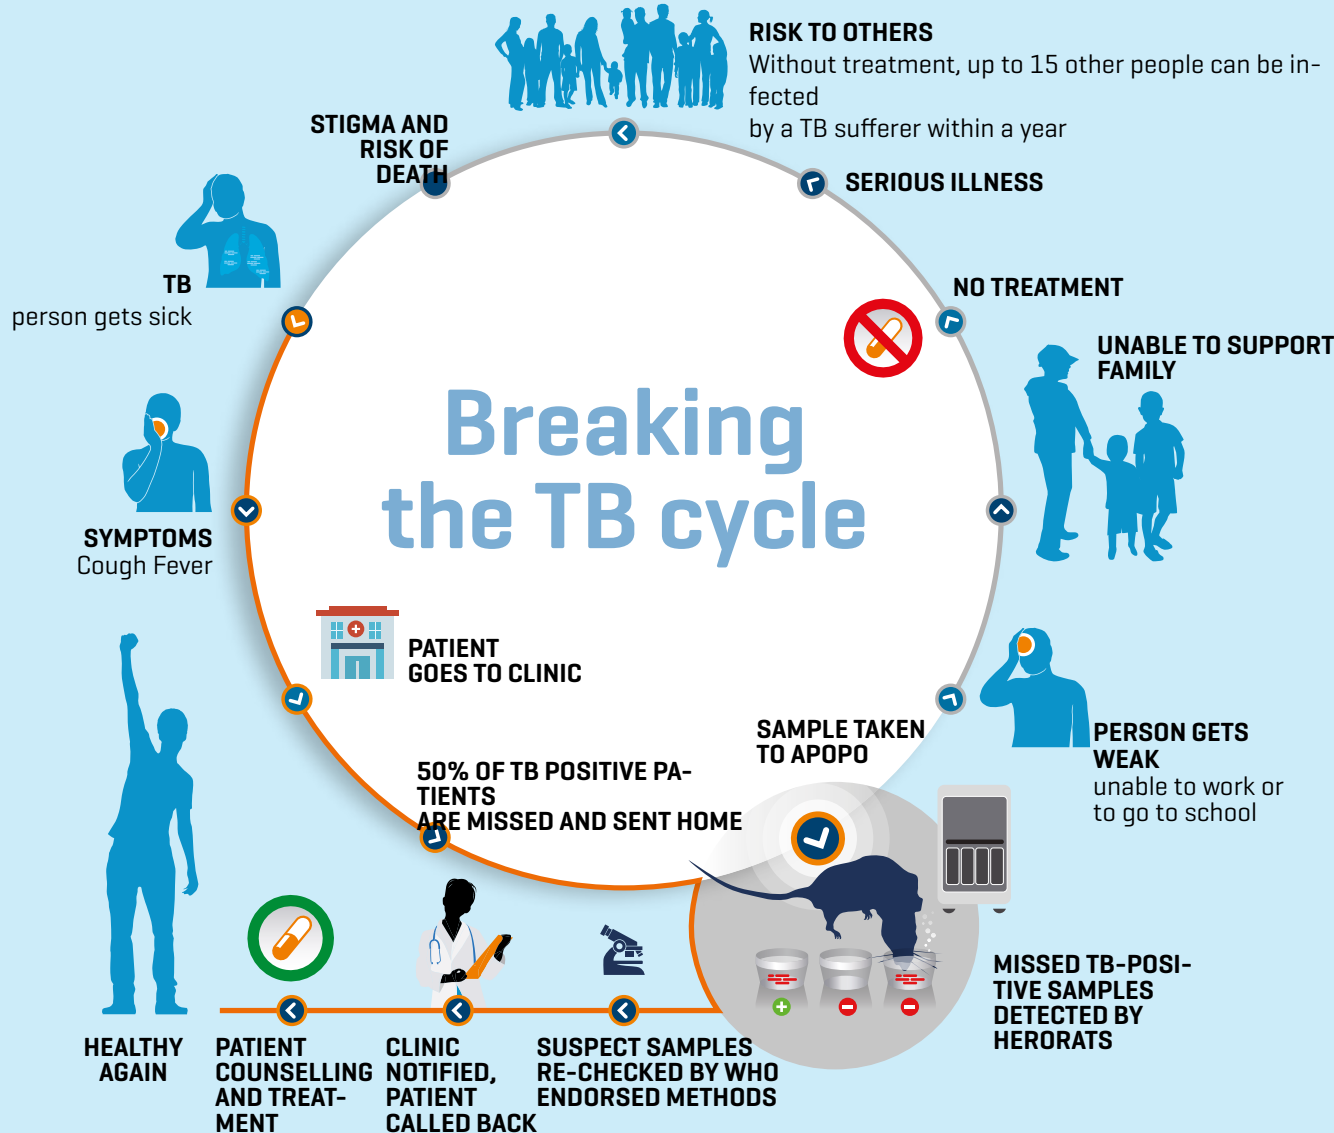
Breaking the TB cycle

RISK TO OTHERS
Without treatment, up to 15 other people can be infected
by a TB sufferer within a year

SERIOUS ILLNESS

NO TREATMENT

UNABLE TO SUPPORT FAMILY

PERSON GETS WEAK
unable to work or to go to school

SAMPLE TAKEN TO APOPO

MISSED TB-POSITIVE SAMPLES DETECTED BY HERORATS

SUSPECT SAMPLES RE-CHECKED BY WHO ENDORSED METHODS

CLINIC NOTIFIED, PATIENT CALLED BACK

PATIENT COUNSELLING AND TREATMENT

HEALTHY AGAIN

50% OF TB POSITIVE PATIENTS ARE MISSED AND SENT HOME

PATIENT GOES TO CLINIC

SYMPTOMS
Cough Fever

TB
person gets sick

STIGMA AND RISK OF DEATH